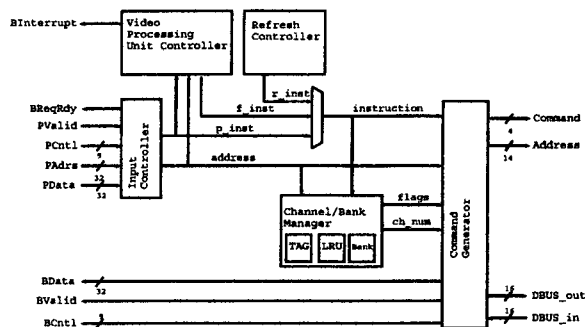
BInterrupt

Video Processing Unit Controller

Refresh Controller

r_inst

BReqRdy

PValid

PCntl

PAdrs

PData

Input Controller

f_inst

p_inst

address

instruction

Command

Address

4

14

3

32

32

flags

ch_num

Channel/Bank Manager

TAG

LRU

Bank

Command Generator

BData

BValid

BCntl

32

3

16

16

DBUS_out

DBUS_in